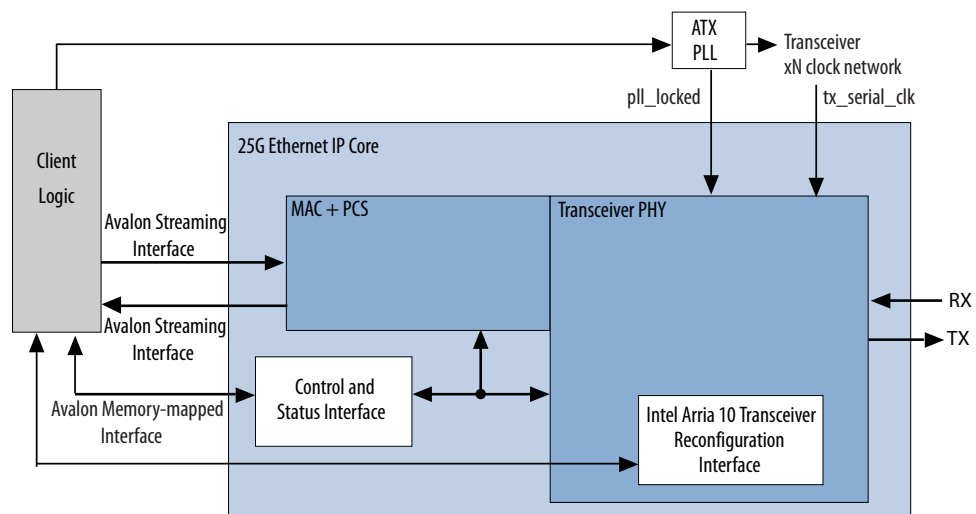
ATX PLL

Transceiver xN clock network

pll_locked

tx_serial_clk

Client Logic

25G Ethernet IP Core

Avalon Streaming Interface

MAC + PCS

Transceiver PHY

Avalon Streaming Interface

RX

TX

Control and Status Interface

Avalon Memory-mapped Interface

Intel Arria 10 Transceiver Reconfiguration Interface